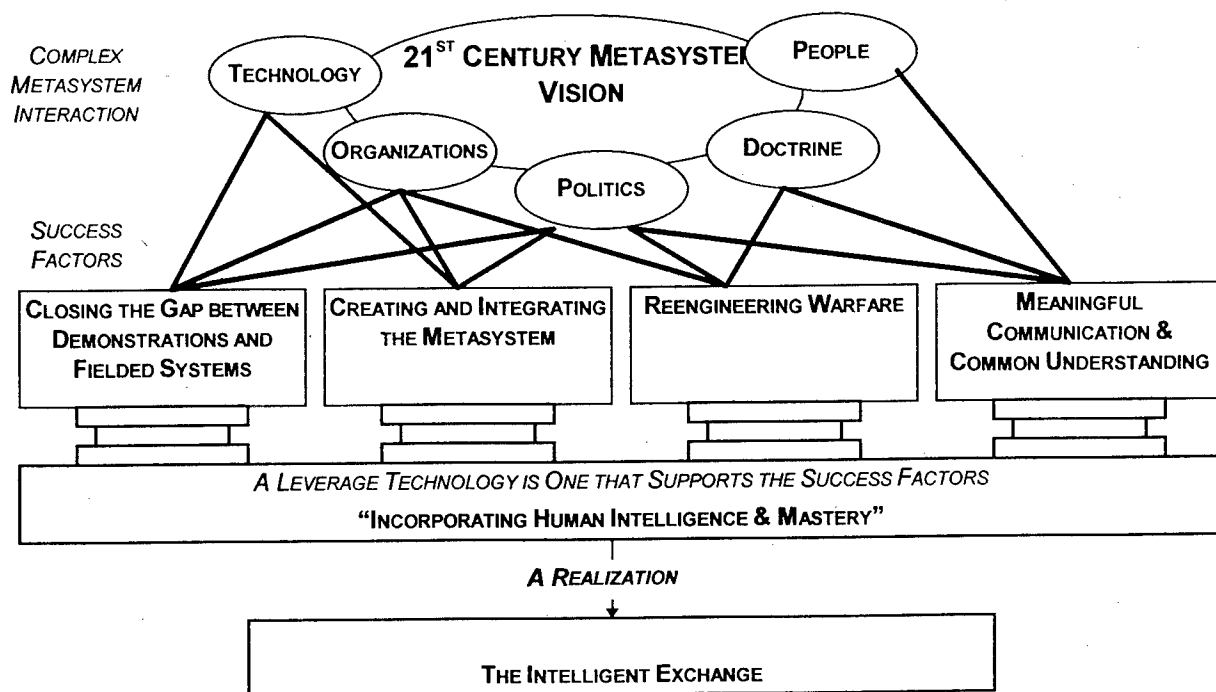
COMPLEX METASYSTEM INTERACTION

$21^{ST}$ CENTURY METASYSTE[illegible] VISION

TECHNOLOGY

PEOPLE

ORGANIZATIONS

DOCTRINE

POLITICS

SUCCESS FACTORS

CLOSING THE GAP BETWEEN DEMONSTRATIONS AND FIELDED SYSTEMS

CREATING AND INTEGRATING THE METASYSTEM

REENGINEERING WARFARE

MEANINGFUL COMMUNICATION & COMMON UNDERSTANDING

A LEVERAGE TECHNOLOGY IS ONE THAT SUPPORTS THE SUCCESS FACTORS

"INCORPORATING HUMAN INTELLIGENCE & MASTERY"

A REALIZATION

THE INTELLIGENT EXCHANGE